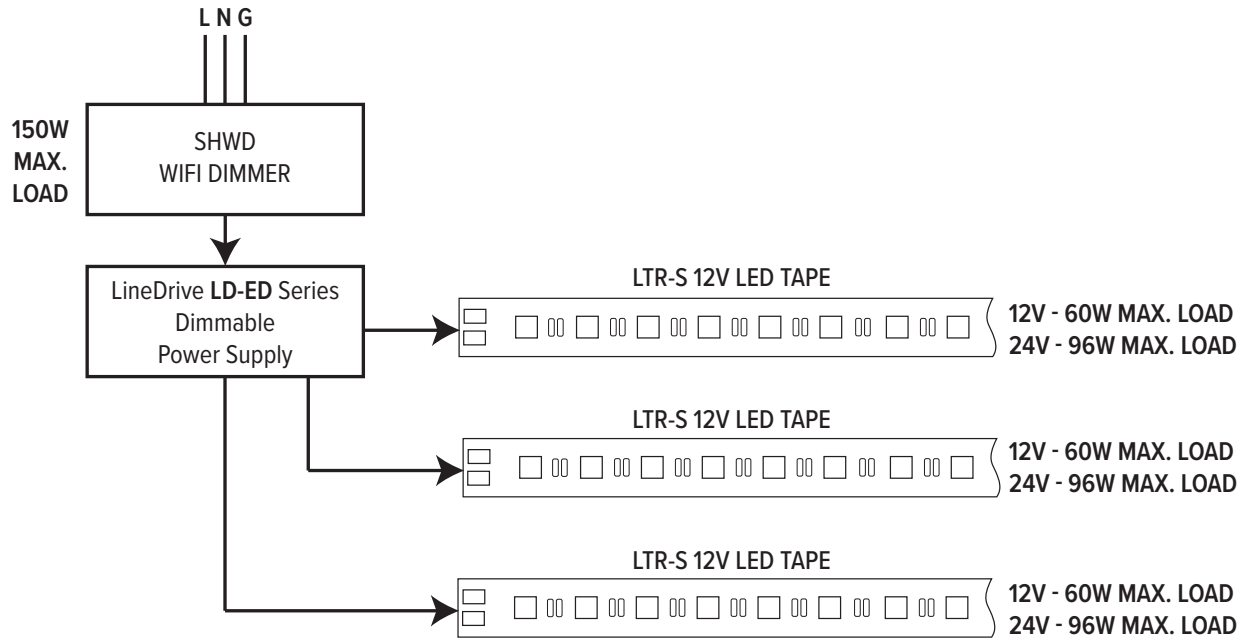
L N G

150W
MAX.
LOAD

SHWD
WIFI DIMMER

LineDrive LD-ED Series
Dimmable
Power Supply

LTR-S 12V LED TAPE

12V - 60W MAX. LOAD
24V - 96W MAX. LOAD

LTR-S 12V LED TAPE

12V - 60W MAX. LOAD
24V - 96W MAX. LOAD

LTR-S 12V LED TAPE

12V - 60W MAX. LOAD
24V - 96W MAX. LOAD